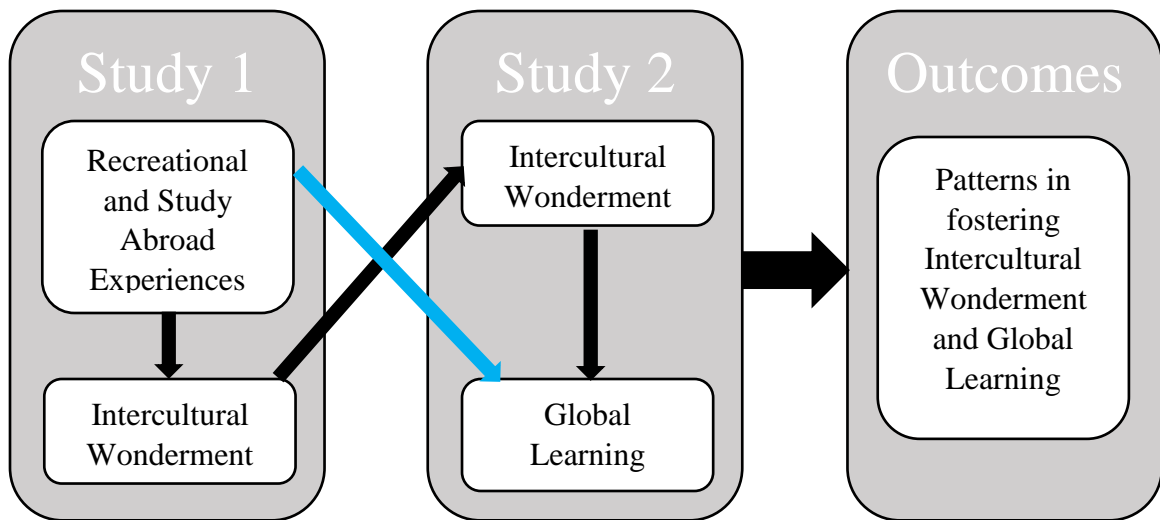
Study 1

Recreational and Study Abroad Experiences

Intercultural Wonderment

Study 2

Intercultural Wonderment

Global Learning

Outcomes

Patterns in fostering Intercultural Wonderment and Global Learning